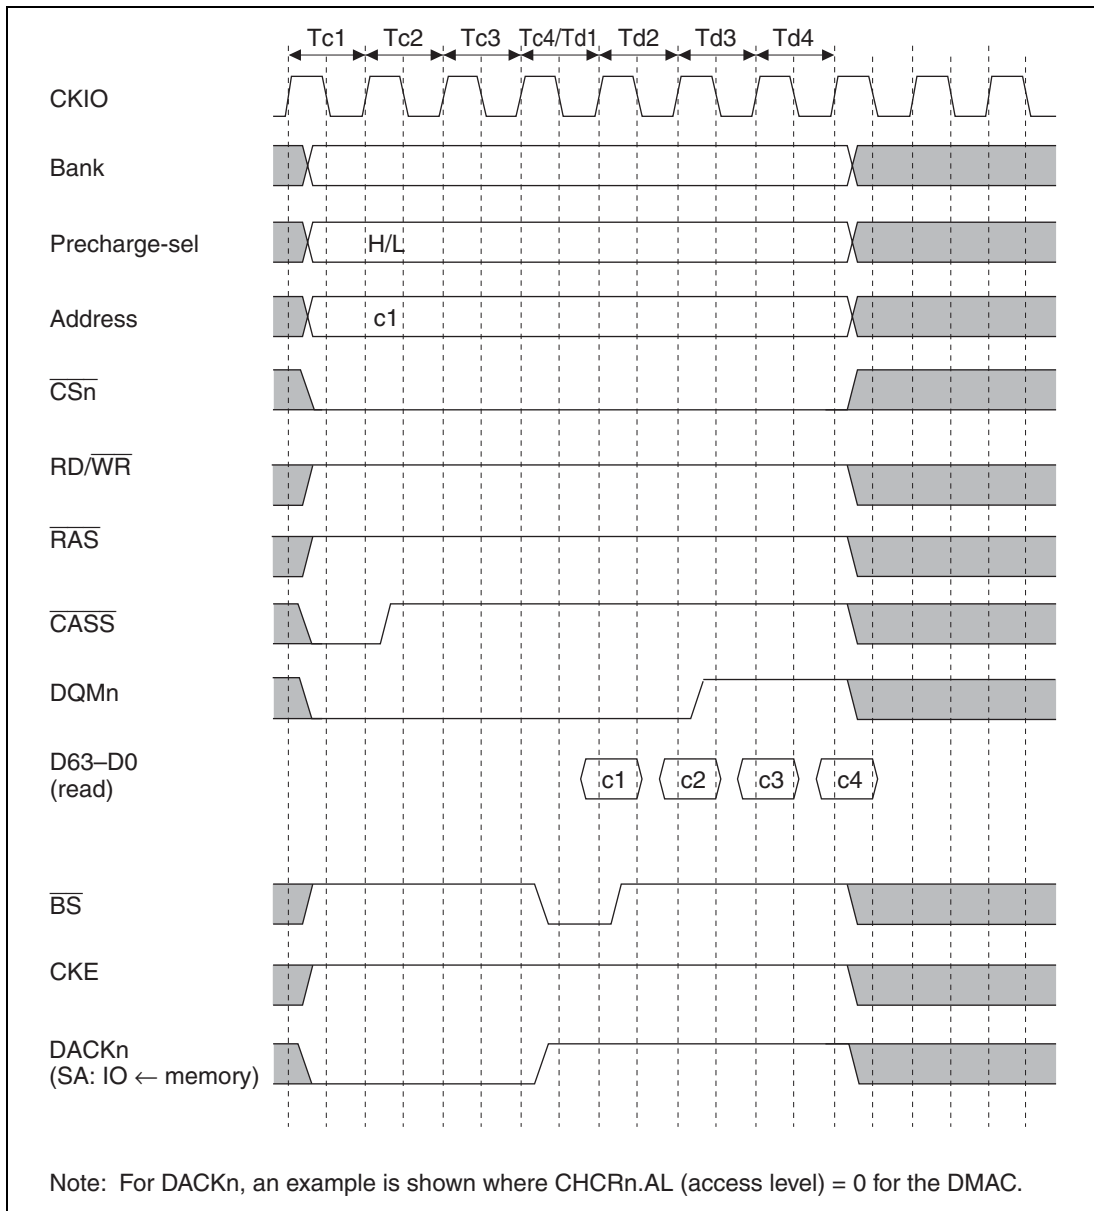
Tc1 Tc2 Tc3 Tc4/Td1 Td2 Td3 Td4

CKIO

Bank

Precharge-sel

H/L

Address

c1

$\overline{CSn}$

RD/$\overline{WR}$

$\overline{RAS}$

$\overline{CASS}$

DQMn

D63–D0 (read)

c1 c2 c3 c4

$\overline{BS}$

CKE

DACKn (SA: IO ← memory)

Note: For DACKn, an example is shown where CHCRn.AL (access level) = 0 for the DMAC.